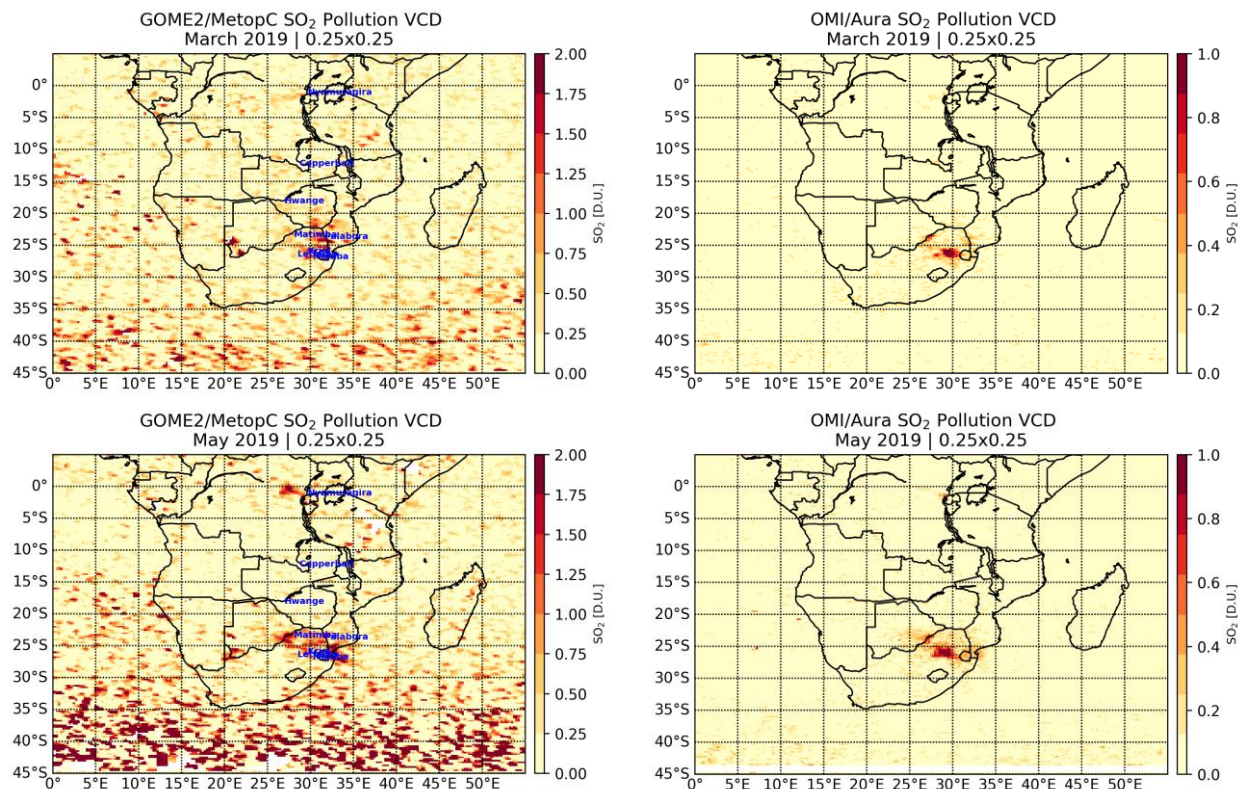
GOME2/MetopC $SO_2$ Pollution VCD
March 2019 | 0.25x0.25

0°
5°S
10°S
15°S
20°S
25°S
30°S
35°S
40°S
45°S

0° 5°E 10°E 15°E 20°E 25°E 30°E 35°E 40°E 45°E 50°E

Nyamuragira
Copperbelt
Hwange
Matimba
Palabora
Lethabo
Kriel

2.00
1.75
1.50
1.25
1.00
0.75
0.50
0.25
0.00
$SO_2$ [D.U.]

OMI/Aura $SO_2$ Pollution VCD
March 2019 | 0.25x0.25

0°
5°S
10°S
15°S
20°S
25°S
30°S
35°S
40°S
45°S

0° 5°E 10°E 15°E 20°E 25°E 30°E 35°E 40°E 45°E 50°E

1.0
0.8
0.6
0.4
0.2
0.0
$SO_2$ [D.U.]

GOME2/MetopC $SO_2$ Pollution VCD
May 2019 | 0.25x0.25

0°
5°S
10°S
15°S
20°S
25°S
30°S
35°S
40°S
45°S

0° 5°E 10°E 15°E 20°E 25°E 30°E 35°E 40°E 45°E 50°E

Nyamuragira
Copperbelt
Hwange
Matimba
Palabora
Lethabo
Kriel

2.00
1.75
1.50
1.25
1.00
0.75
0.50
0.25
0.00
$SO_2$ [D.U.]

OMI/Aura $SO_2$ Pollution VCD
May 2019 | 0.25x0.25

0°
5°S
10°S
15°S
20°S
25°S
30°S
35°S
40°S
45°S

0° 5°E 10°E 15°E 20°E 25°E 30°E 35°E 40°E 45°E 50°E

1.0
0.8
0.6
0.4
0.2
0.0
$SO_2$ [D.U.]